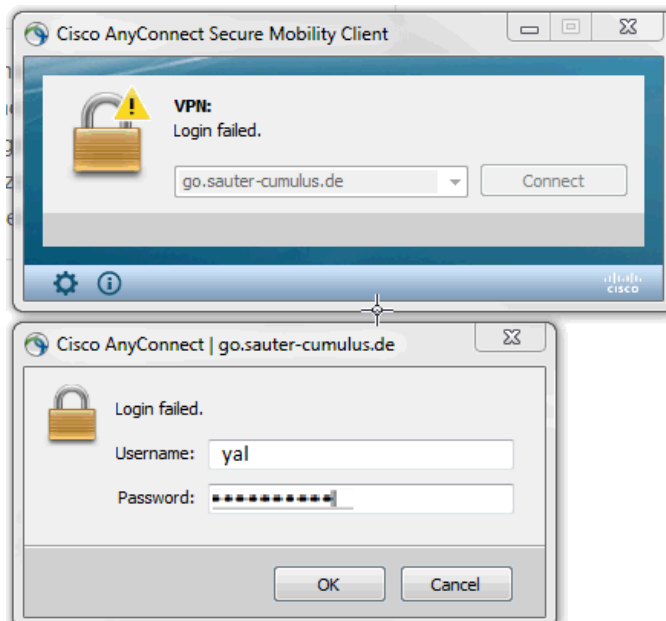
Cisco AnyConnect Secure Mobility Client

VPN:
Login failed.

go.sauter-cumulus.de

Connect

cisco

Cisco AnyConnect | go.sauter-cumulus.de

Login failed.

Username: yal

Password: ●●●●●●●●●●●

OK

Cancel